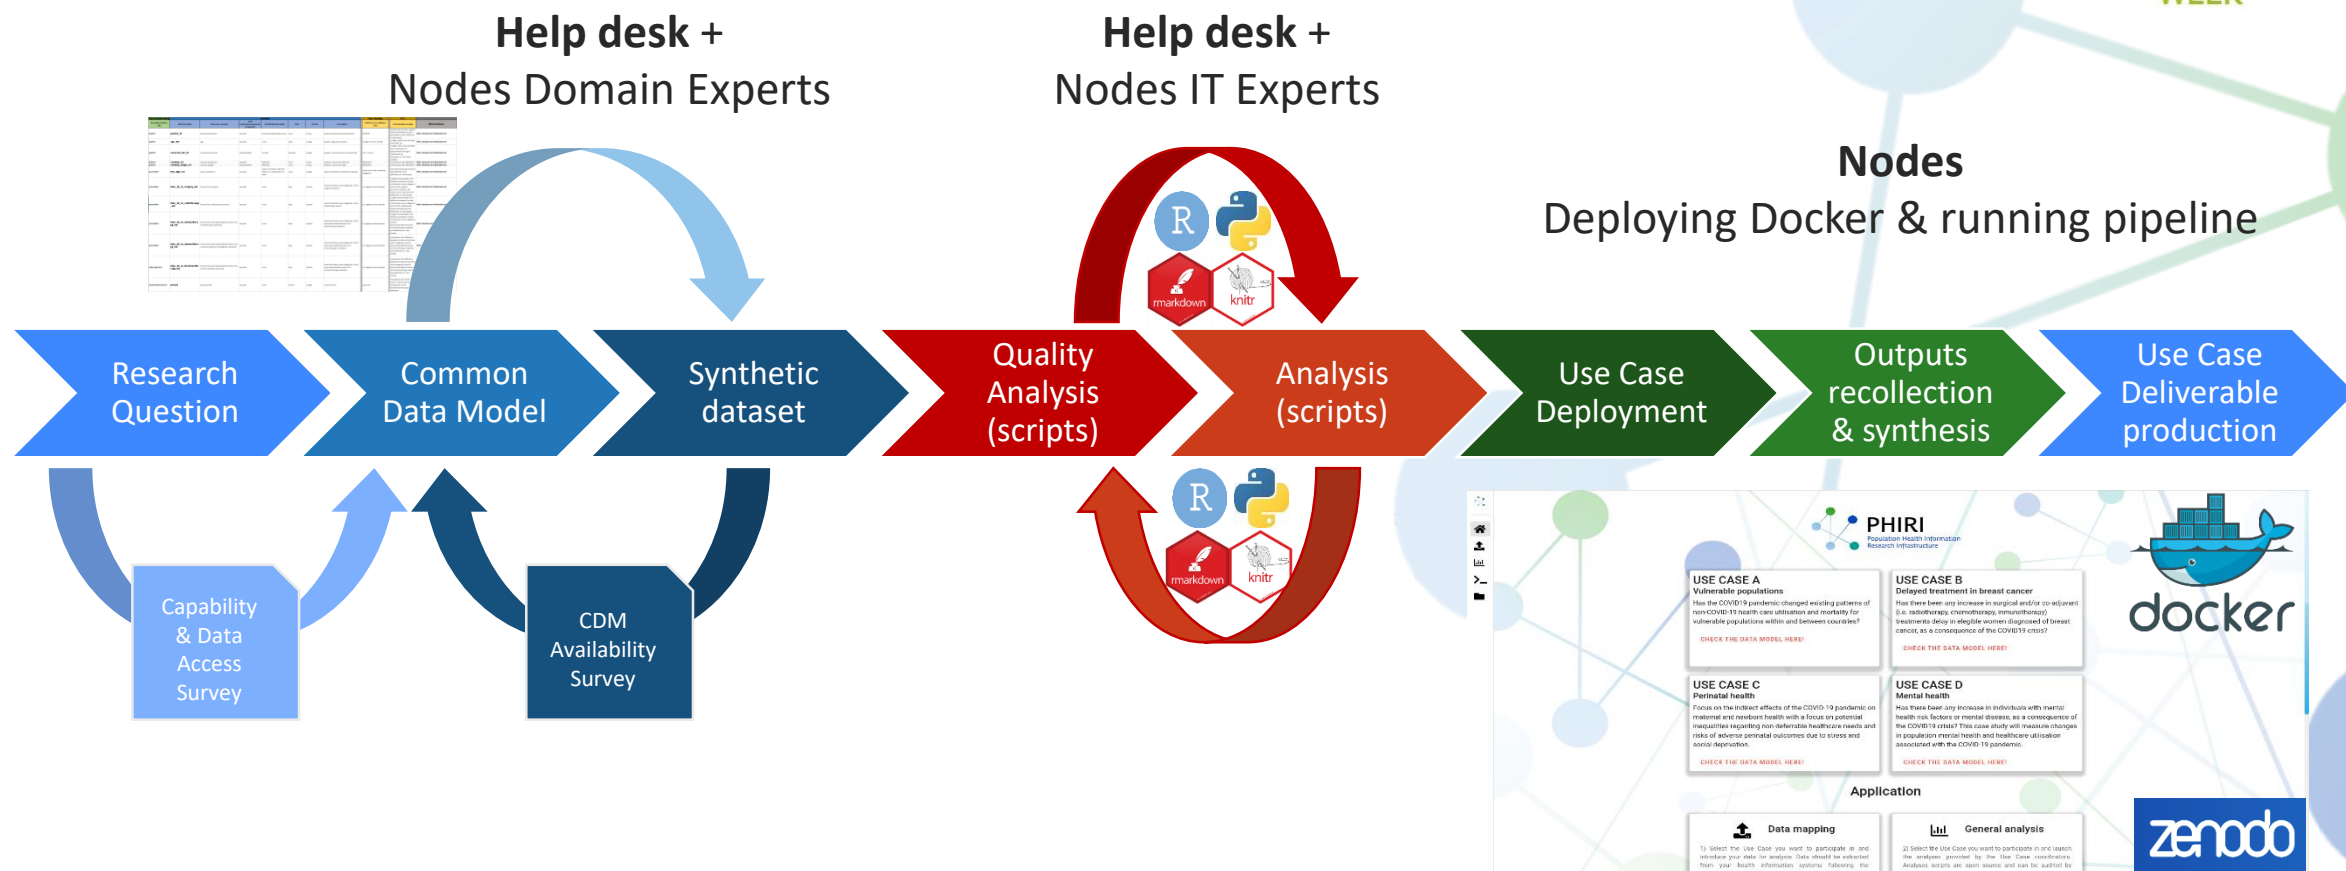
**Help desk +**
Nodes Domain Experts

**Help desk +**
Nodes IT Experts

**Nodes**
Deploying Docker & running pipeline

R
rmarkdown
knitr

Research Question

Common Data Model

Synthetic dataset

Quality Analysis (scripts)

Analysis (scripts)

Use Case Deployment

Outputs recollection & synthesis

Use Case Deliverable production

Capability & Data Access Survey

CDM Availability Survey

R
rmarkdown
knitr

PHIRI
Population Health Information Research Infrastructure

USE CASE A
Vulnerable populations
Has the COVID-19 pandemic changed existing patterns of non-COVID-19 health care utilisation and mortality for vulnerable populations within and between countries?
CHECK THE DATA MODEL HERE!

USE CASE B
Delayed treatment in breast cancer
Has there been any increase in surgical and/or co-adjuvant (i.e. radiotherapy, chemotherapy, immunotherapy) treatments delay in elegible women diagnosed of breast cancer, as a consequence of the COVID19 crisis?
CHECK THE DATA MODEL HERE!

USE CASE C
Perinatal health
Focus on the indirect effects of the COVID-19 pandemic on maternal and newborn health with a focus on potential inequalities regarding non-deferrable healthcare needs and risks of adverse perinatal outcomes due to stress and social deprivation.
CHECK THE DATA MODEL HERE!

USE CASE D
Mental health
Has there been any increase in individuals with mental health risk factors or mental disease, as a consequence of the COVID19 crisis? This case study will measure changes in population mental health and healthcare utilisation associated with the COVID-19 pandemic.
CHECK THE DATA MODEL HERE!

Application

Data mapping
1) Select the Use Case you want to participate in and introduce your data for analysis. Data should be extracted from your health information systems following the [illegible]

General analysis
2) Select the Use Case you want to participate in and launch the analyses provided by the Use Case coordinators. Analysis scripts are open source and can be audited by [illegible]

docker

zenodo